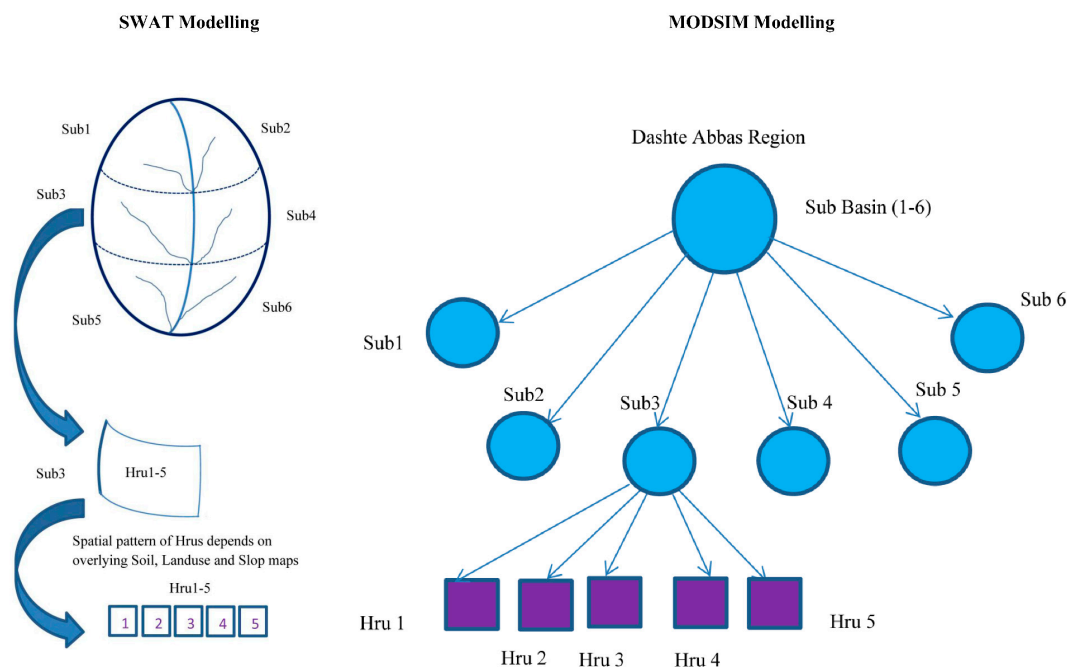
SWAT Modelling

MODSIM Modelling

Sub1

Sub2

Sub3

Sub4

Sub5

Sub6

Sub3

Hru1-5

Spatial pattern of Hrus depends on overlying Soil, Landuse and Slop maps

Hru1-5

| 1 | 2 | 3 | 4 | 5 |
|---|---|---|---|---|

Dashte Abbas Region

Sub Basin (1-6)

Sub1

Sub2

Sub3

Sub 4

Sub 5

Sub 6

Hru 1

Hru 2

Hru 3

Hru 4

Hru 5